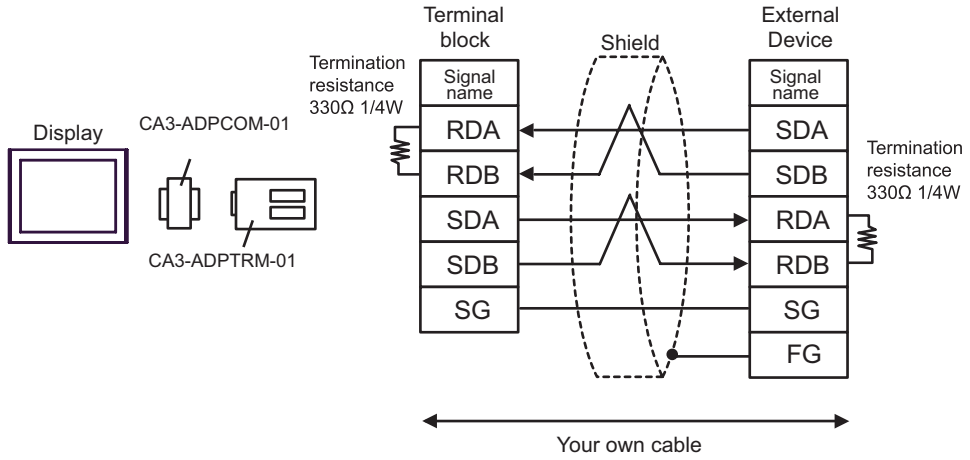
Display

CA3-ADPCOM-01

CA3-ADPTRM-01

Termination resistance 330Ω 1/4W

Terminal block

| Signal name |
|---|
| RDA |
| RDB |
| SDA |
| SDB |
| SG |

Shield

External Device

| Signal name |
|---|
| SDA |
| SDB |
| RDA |
| RDB |
| SG |
| FG |

Termination resistance 330Ω 1/4W

Your own cable